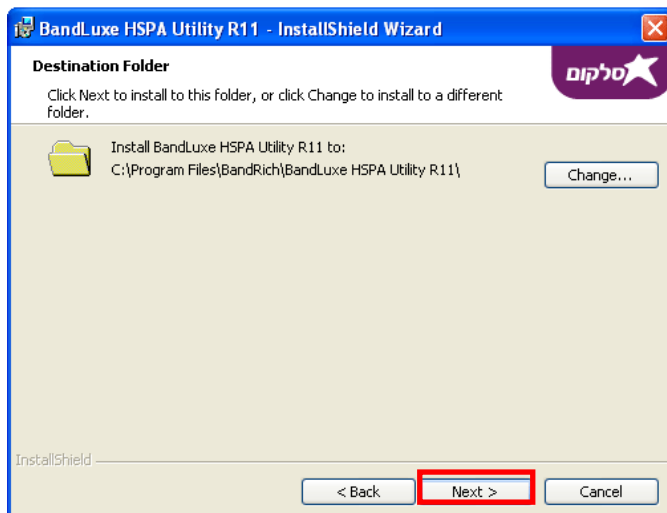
BandLuxe HSPA Utility R11 - InstallShield Wizard

Destination Folder

Click Next to install to this folder, or click Change to install to a different folder.

סלקום

Install BandLuxe HSPA Utility R11 to:
C:\Program Files\BandRich\BandLuxe HSPA Utility R11\

Change...

InstallShield

< Back

Next >

Cancel